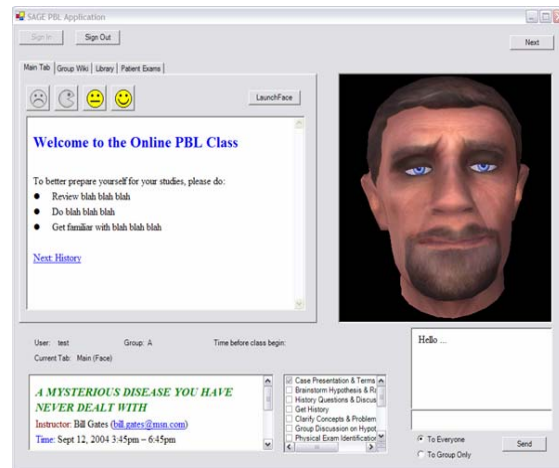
SAGE PBL Application

Sign In
Sign Out
Next

Main Tab
Group Wiki
Library
Patient Exams

LaunchFace

Welcome to the Online PBL Class

To better prepare yourself for your studies, please do:

- Review blah blah blah
- Do blah blah blah
- Get familiar with blah blah blah

Next: History

User: test
Group: A
Time before class begin:
Current Tab: Main (Face)

A MYSTERIOUS DISEASE YOU HAVE NEVER DEALT WITH

Instructor: Bill Gates (bill.gates@msn.com)

Time: Sept 12, 2004 3:45pm – 6:45pm

Case Presentation & Terms
Brainstorm Hypothesis & R
History Questions & Discus
Get History
Clarify Concepts & Problem
Group Discussion on Hypot
Physical Exam Identification

Hello ...

To Everyone
To Group Only
Send